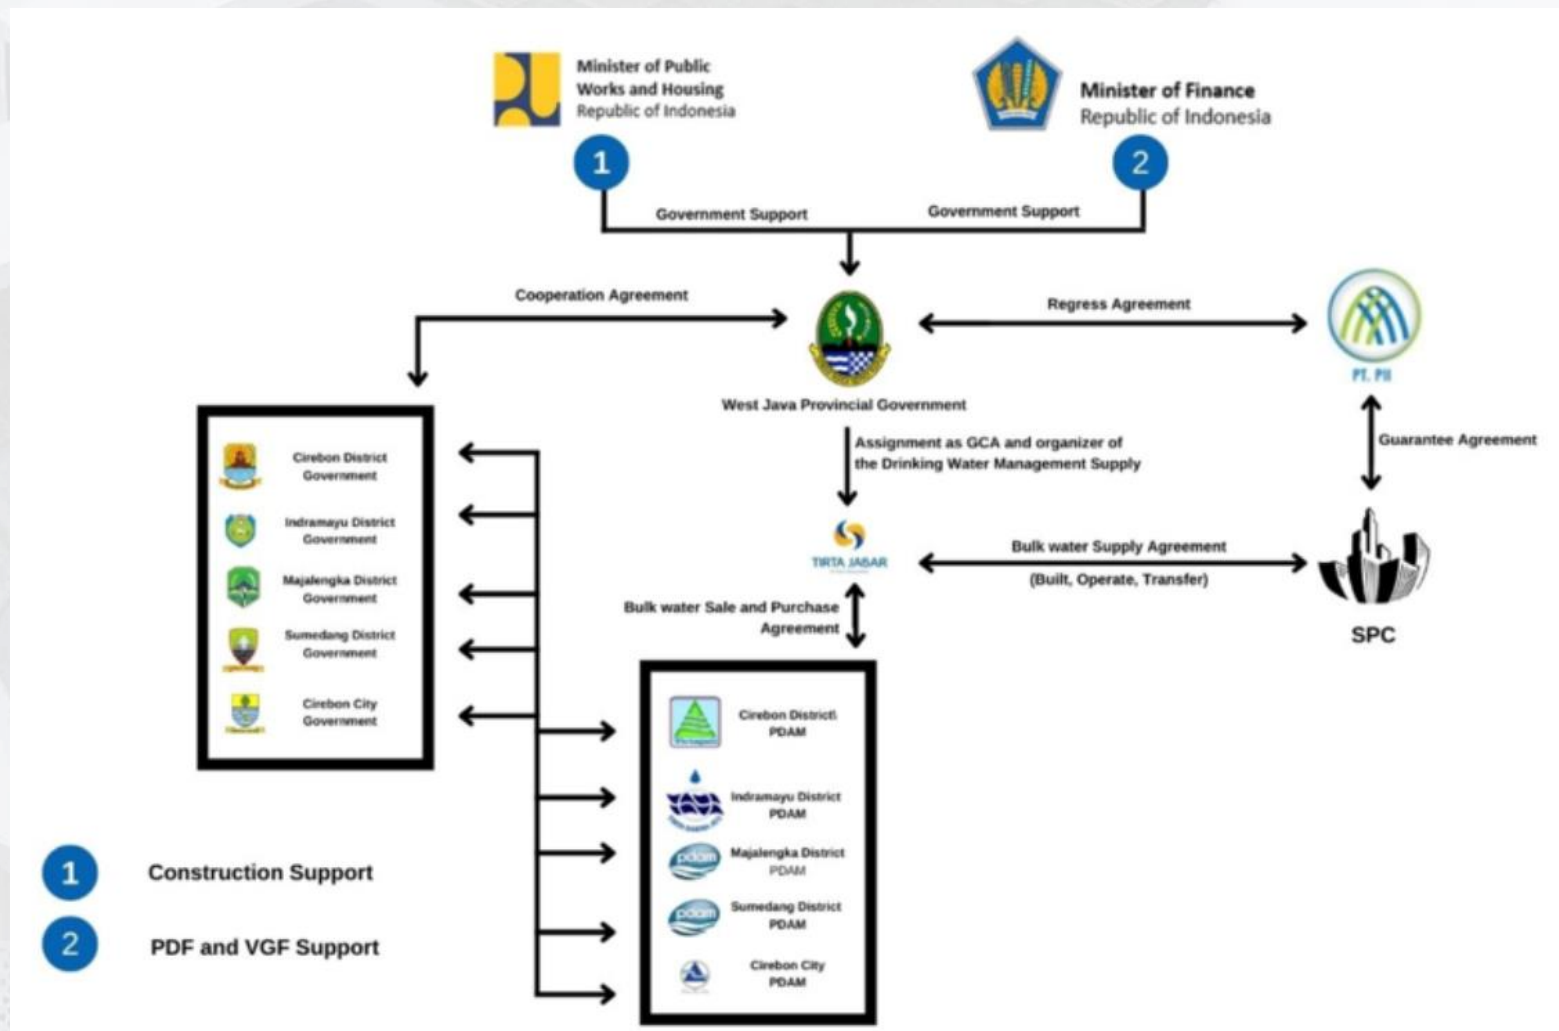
Minister of Public Works and Housing
Republic of Indonesia

Minister of Finance
Republic of Indonesia

1

2

Government Support

Government Support

Cooperation Agreement

Regress Agreement

PT. PII

West Java Provincial Government

Assignment as GCA and organizer of the Drinking Water Management Supply

Guarantee Agreement

Cirebon District Government

Indramayu District Government

Majalengka District Government

Sumedang District Government

Cirebon City Government

TIRTA JABAR

Bulk water Supply Agreement
(Built, Operate, Transfer)

SPC

Bulk water Sale and Purchase Agreement

Cirebon District PDAM

Indramayu District PDAM

Majalengka District PDAM

Sumedang District PDAM

Cirebon City PDAM

1 Construction Support

2 PDF and VGF Support